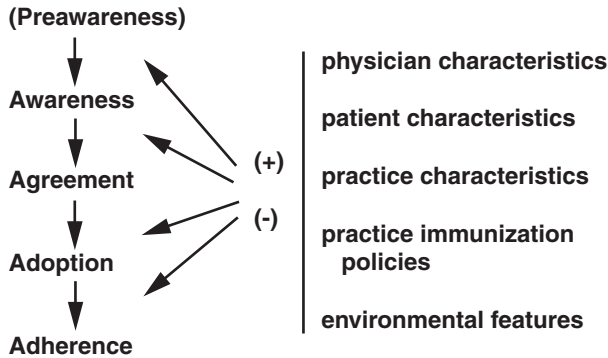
(Preawareness)

Awareness

Agreement

Adoption

Adherence

(+)

(-)

physician characteristics

patient characteristics

practice characteristics

practice immunization policies

environmental features